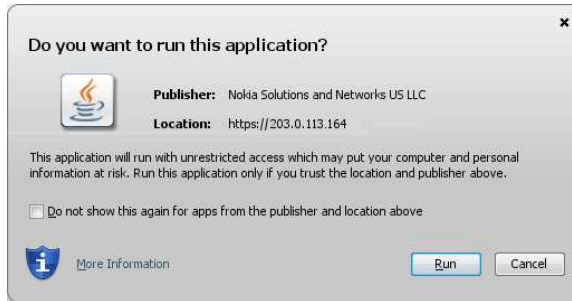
×

Do you want to run this application?

Publisher: Nokia Solutions and Networks US LLC

Location: https://203.0.113.164

This application will run with unrestricted access which may put your computer and personal information at risk. Run this application only if you trust the location and publisher above.

Do not show this again for apps from the publisher and location above

More Information

Run

Cancel